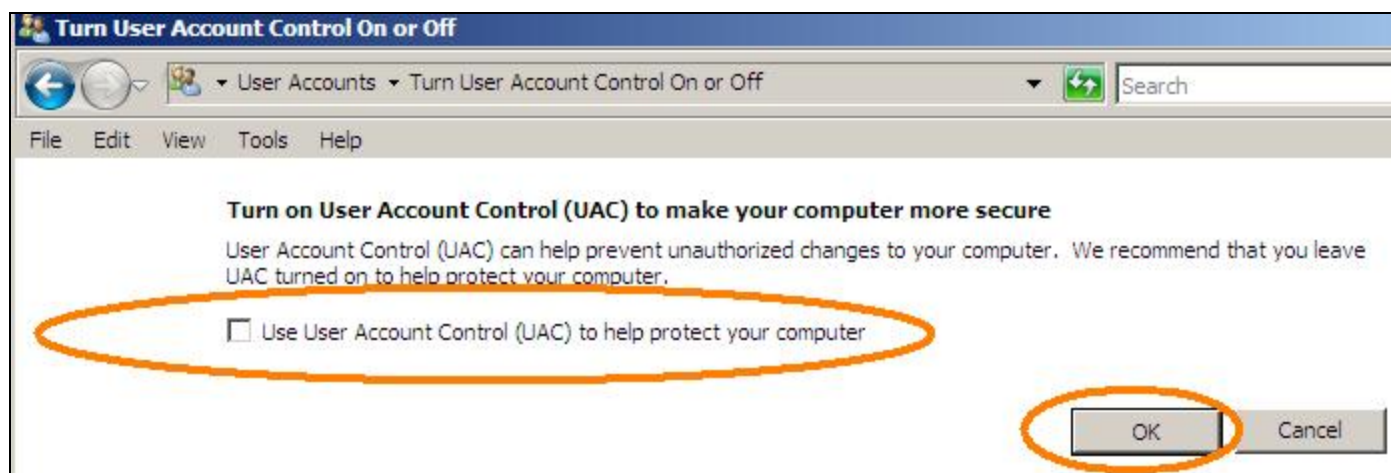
Turn User Account Control On or Off

User Accounts ▸ Turn User Account Control On or Off

Search

File Edit View Tools Help

Turn on User Account Control (UAC) to make your computer more secure

User Account Control (UAC) can help prevent unauthorized changes to your computer. We recommend that you leave UAC turned on to help protect your computer.

Use User Account Control (UAC) to help protect your computer

OK

Cancel